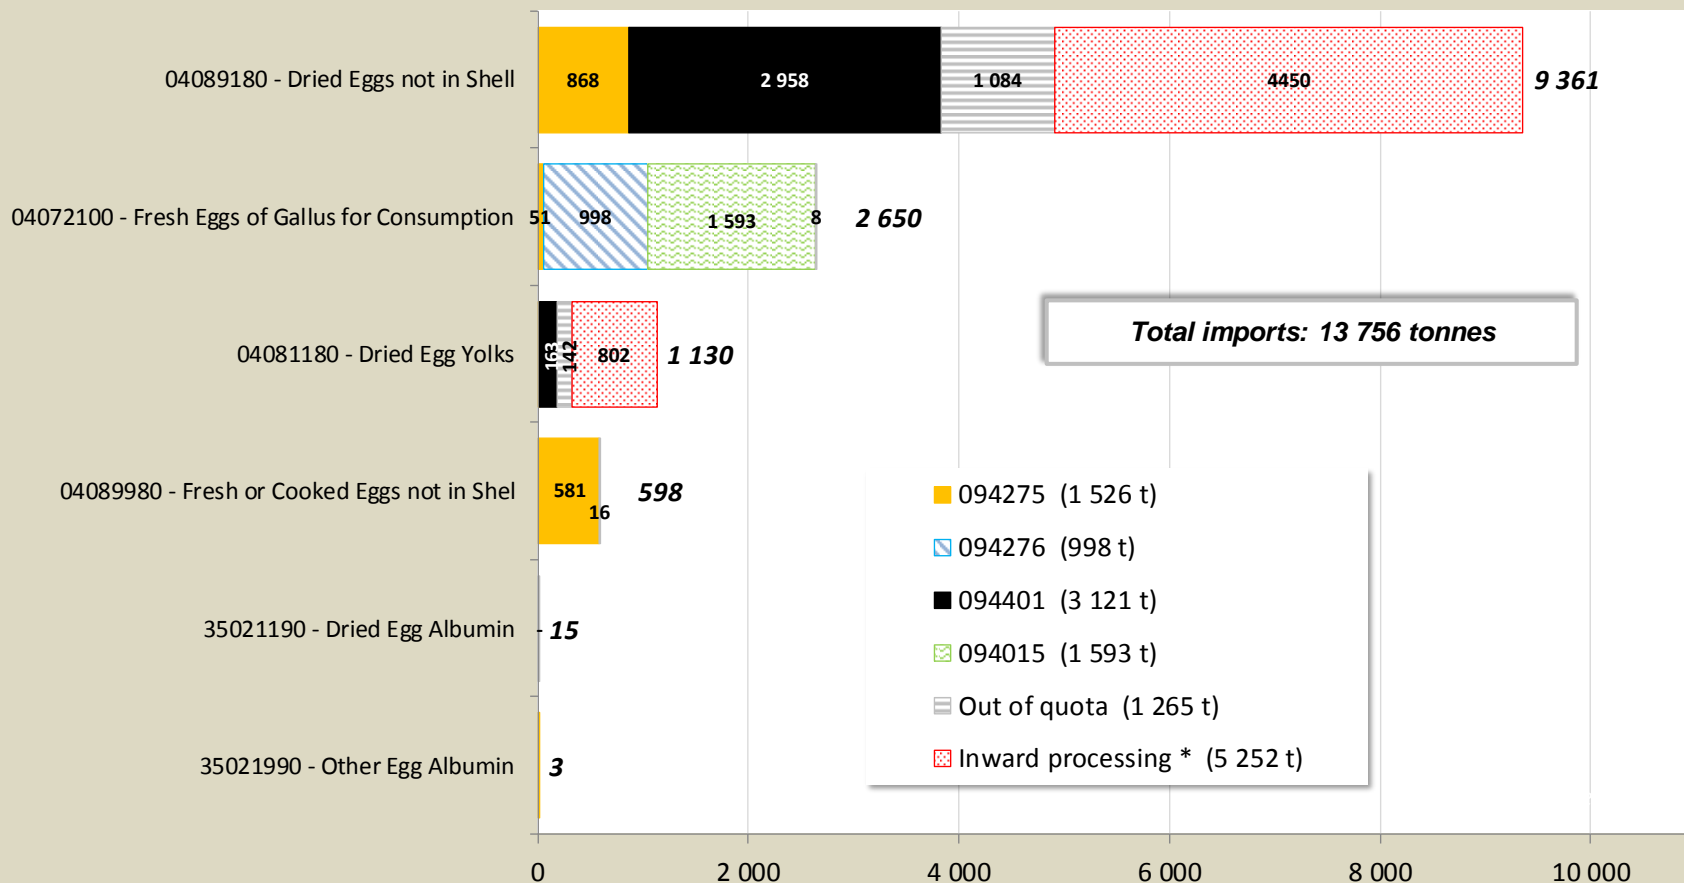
04089180 - Dried Eggs not in Shell
868
2 958
1 084
4450
9 361

04072100 - Fresh Eggs of Gallus for Consumption
51
998
1 593
8
2 650

04081180 - Dried Egg Yolks
163
142
802
1 130

Total imports: 13 756 tonnes

04089980 - Fresh or Cooked Eggs not in Shel
581
16
598

35021190 - Dried Egg Albumin
15

35021990 - Other Egg Albumin
3

094275 (1 526 t)
094276 (998 t)
094401 (3 121 t)
094015 (1 593 t)
Out of quota (1 265 t)
Inward processing * (5 252 t)

0
2 000
4 000
6 000
8 000
10 000